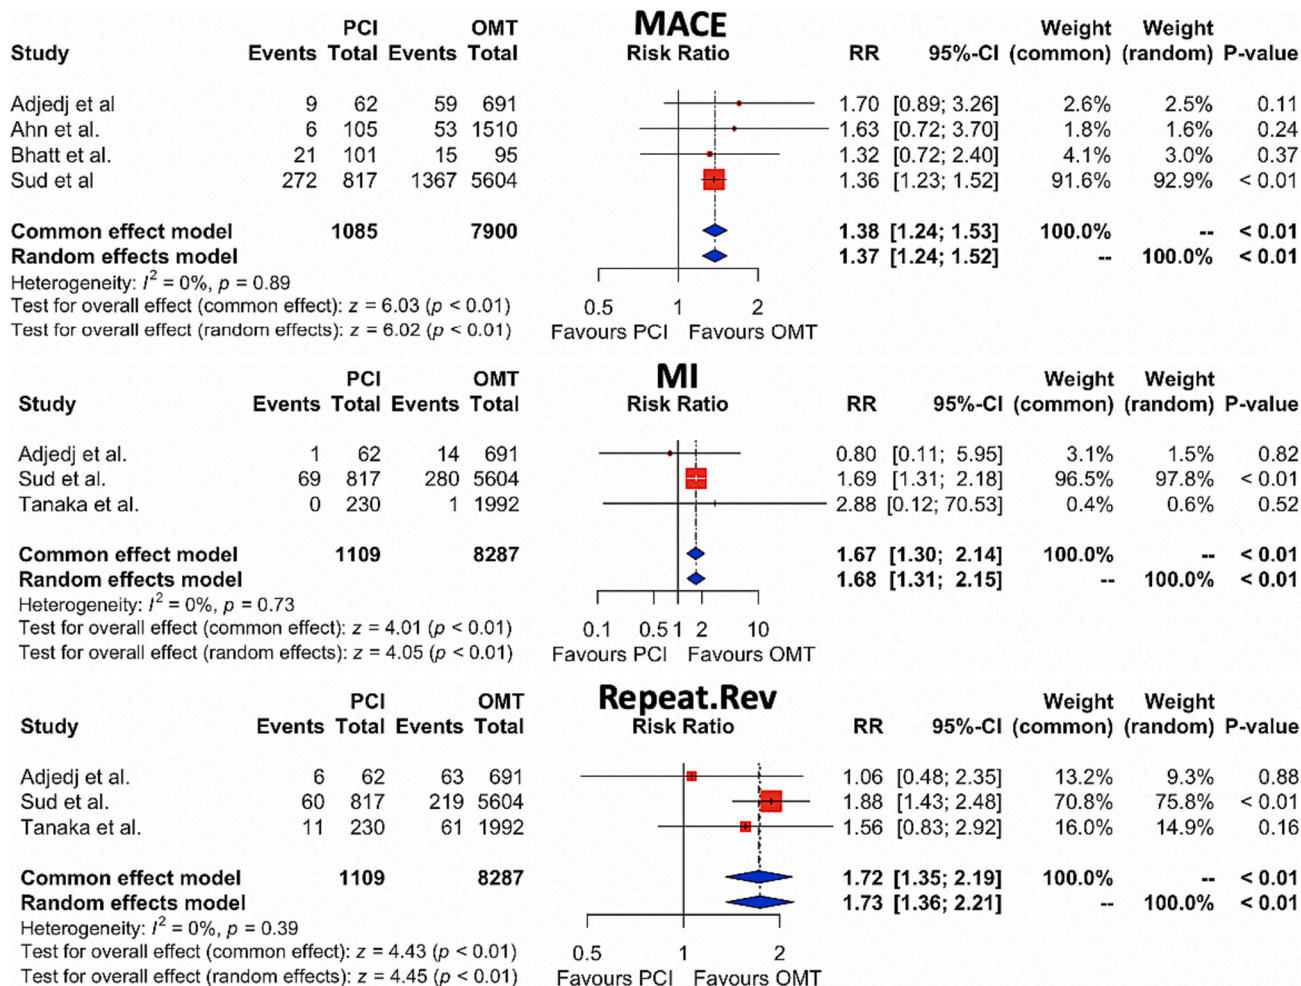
MACE

| Study | PCI Events | PCI Total | OMT Events | OMT Total | Risk Ratio | RR | 95%-CI | Weight (common) | Weight (random) | P-value |
|---|---|---|---|---|---|---|---|---|---|---|
| Adjedj et al | 9 | 62 | 59 | 691 | | 1.70 | [0.89; 3.26] | 2.6% | 2.5% | 0.11 |
| Ahn et al. | 6 | 105 | 53 | 1510 | | 1.63 | [0.72; 3.70] | 1.8% | 1.6% | 0.24 |
| Bhatt et al. | 21 | 101 | 15 | 95 | | 1.32 | [0.72; 2.40] | 4.1% | 3.0% | 0.37 |
| Sud et al | 272 | 817 | 1367 | 5604 | | 1.36 | [1.23; 1.52] | 91.6% | 92.9% | < 0.01 |
| Common effect model | | 1085 | | 7900 | | 1.38 | [1.24; 1.53] | 100.0% | -- | < 0.01 |
| Random effects model | | | | | | 1.37 | [1.24; 1.52] | -- | 100.0% | < 0.01 |

Heterogeneity: $I^2 = 0\%$, $p = 0.89$
Test for overall effect (common effect): $z = 6.03$ ($p < 0.01$)
Test for overall effect (random effects): $z = 6.02$ ($p < 0.01$)

0.5 1 2
Favours PCI Favours OMT

MI

| Study | PCI Events | PCI Total | OMT Events | OMT Total | Risk Ratio | RR | 95%-CI | Weight (common) | Weight (random) | P-value |
|---|---|---|---|---|---|---|---|---|---|---|
| Adjedj et al. | 1 | 62 | 14 | 691 | | 0.80 | [0.11; 5.95] | 3.1% | 1.5% | 0.82 |
| Sud et al. | 69 | 817 | 280 | 5604 | | 1.69 | [1.31; 2.18] | 96.5% | 97.8% | < 0.01 |
| Tanaka et al. | 0 | 230 | 1 | 1992 | | 2.88 | [0.12; 70.53] | 0.4% | 0.6% | 0.52 |
| Common effect model | | 1109 | | 8287 | | 1.67 | [1.30; 2.14] | 100.0% | -- | < 0.01 |
| Random effects model | | | | | | 1.68 | [1.31; 2.15] | -- | 100.0% | < 0.01 |

Heterogeneity: $I^2 = 0\%$, $p = 0.73$
Test for overall effect (common effect): $z = 4.01$ ($p < 0.01$)
Test for overall effect (random effects): $z = 4.05$ ($p < 0.01$)

0.1 0.5 1 2 10
Favours PCI Favours OMT

Repeat.Rev

| Study | PCI Events | PCI Total | OMT Events | OMT Total | Risk Ratio | RR | 95%-CI | Weight (common) | Weight (random) | P-value |
|---|---|---|---|---|---|---|---|---|---|---|
| Adjedj et al. | 6 | 62 | 63 | 691 | | 1.06 | [0.48; 2.35] | 13.2% | 9.3% | 0.88 |
| Sud et al. | 60 | 817 | 219 | 5604 | | 1.88 | [1.43; 2.48] | 70.8% | 75.8% | < 0.01 |
| Tanaka et al. | 11 | 230 | 61 | 1992 | | 1.56 | [0.83; 2.92] | 16.0% | 14.9% | 0.16 |
| Common effect model | | 1109 | | 8287 | | 1.72 | [1.35; 2.19] | 100.0% | -- | < 0.01 |
| Random effects model | | | | | | 1.73 | [1.36; 2.21] | -- | 100.0% | < 0.01 |

Heterogeneity: $I^2 = 0\%$, $p = 0.39$
Test for overall effect (common effect): $z = 4.43$ ($p < 0.01$)
Test for overall effect (random effects): $z = 4.45$ ($p < 0.01$)

0.5 1 2
Favours PCI Favours OMT